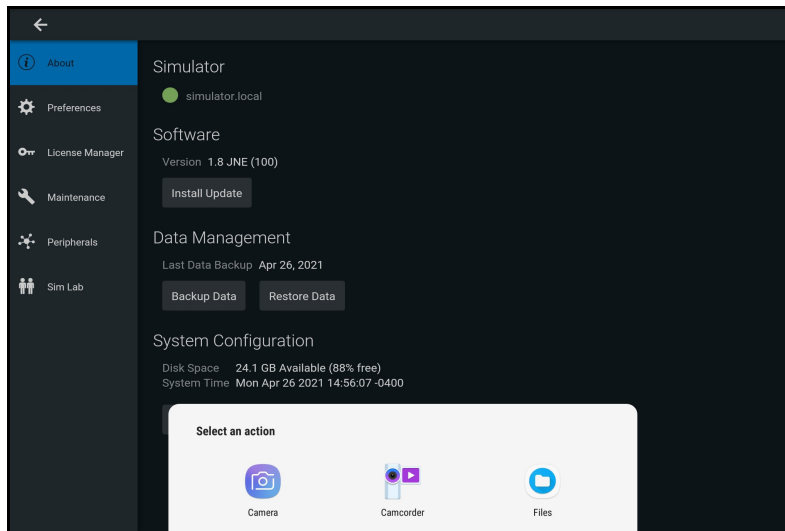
About

Preferences

License Manager

Maintenance

Peripherals

Sim Lab

Simulator

simulator.local

Software

Version 1.8 JNE (100)

Install Update

Data Management

Last Data Backup Apr 26, 2021

Backup Data

Restore Data

System Configuration

Disk Space 24.1 GB Available (88% free)
System Time Mon Apr 26 2021 14:56:07 -0400

Select an action

Camera

Camcorder

Files